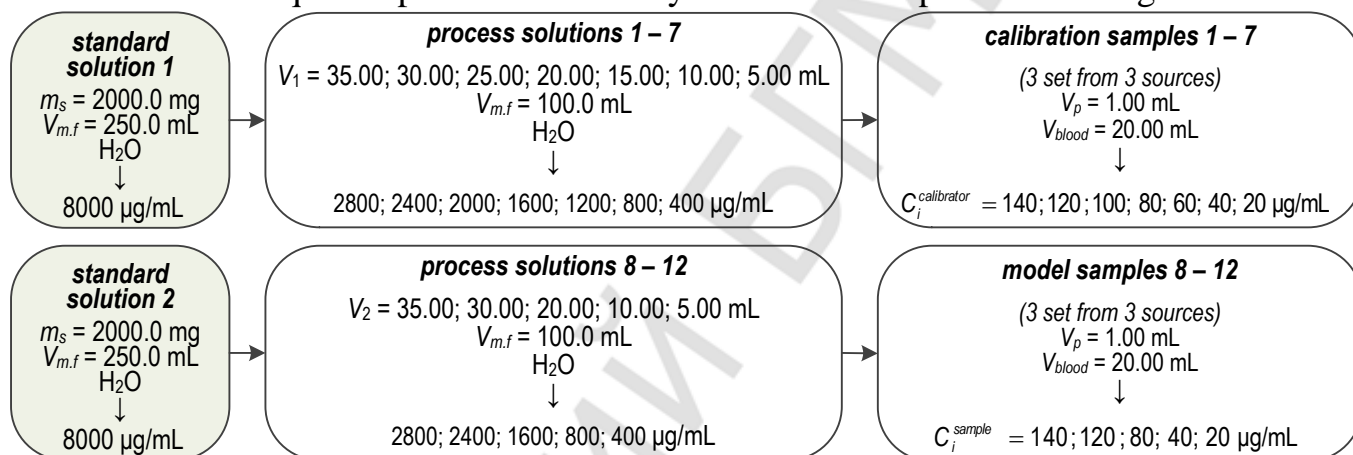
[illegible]

standard solution 1
$m_s$ = 2000.0 mg
$V_{m.f}$ = 250.0 mL
$H_2O$
↓
8000 μg/mL

process solutions 1 – 7
$V_1$ = 35.00; 30.00; 25.00; 20.00; 15.00; 10.00; 5.00 mL
$V_{m.f}$ = 100.0 mL
$H_2O$
↓
2800; 2400; 2000; 1600; 1200; 800; 400 μg/mL

calibration samples 1 – 7
(3 set from 3 sources)
$V_p$ = 1.00 mL
$V_{blood}$ = 20.00 mL
↓
$C_i^{calibrator} = 140; 120; 100; 80; 60; 40; 20$ μg/mL

standard solution 2
$m_s$ = 2000.0 mg
$V_{m.f}$ = 250.0 mL
$H_2O$
↓
8000 μg/mL

process solutions 8 – 12
$V_2$ = 35.00; 30.00; 20.00; 10.00; 5.00 mL
$V_{m.f}$ = 100.0 mL
$H_2O$
↓
2800; 2400; 1600; 800; 400 μg/mL

model samples 8 – 12
(3 set from 3 sources)
$V_p$ = 1.00 mL
$V_{blood}$ = 20.00 mL
↓
$C_i^{sample} = 140; 120; 80; 40; 20$ μg/mL